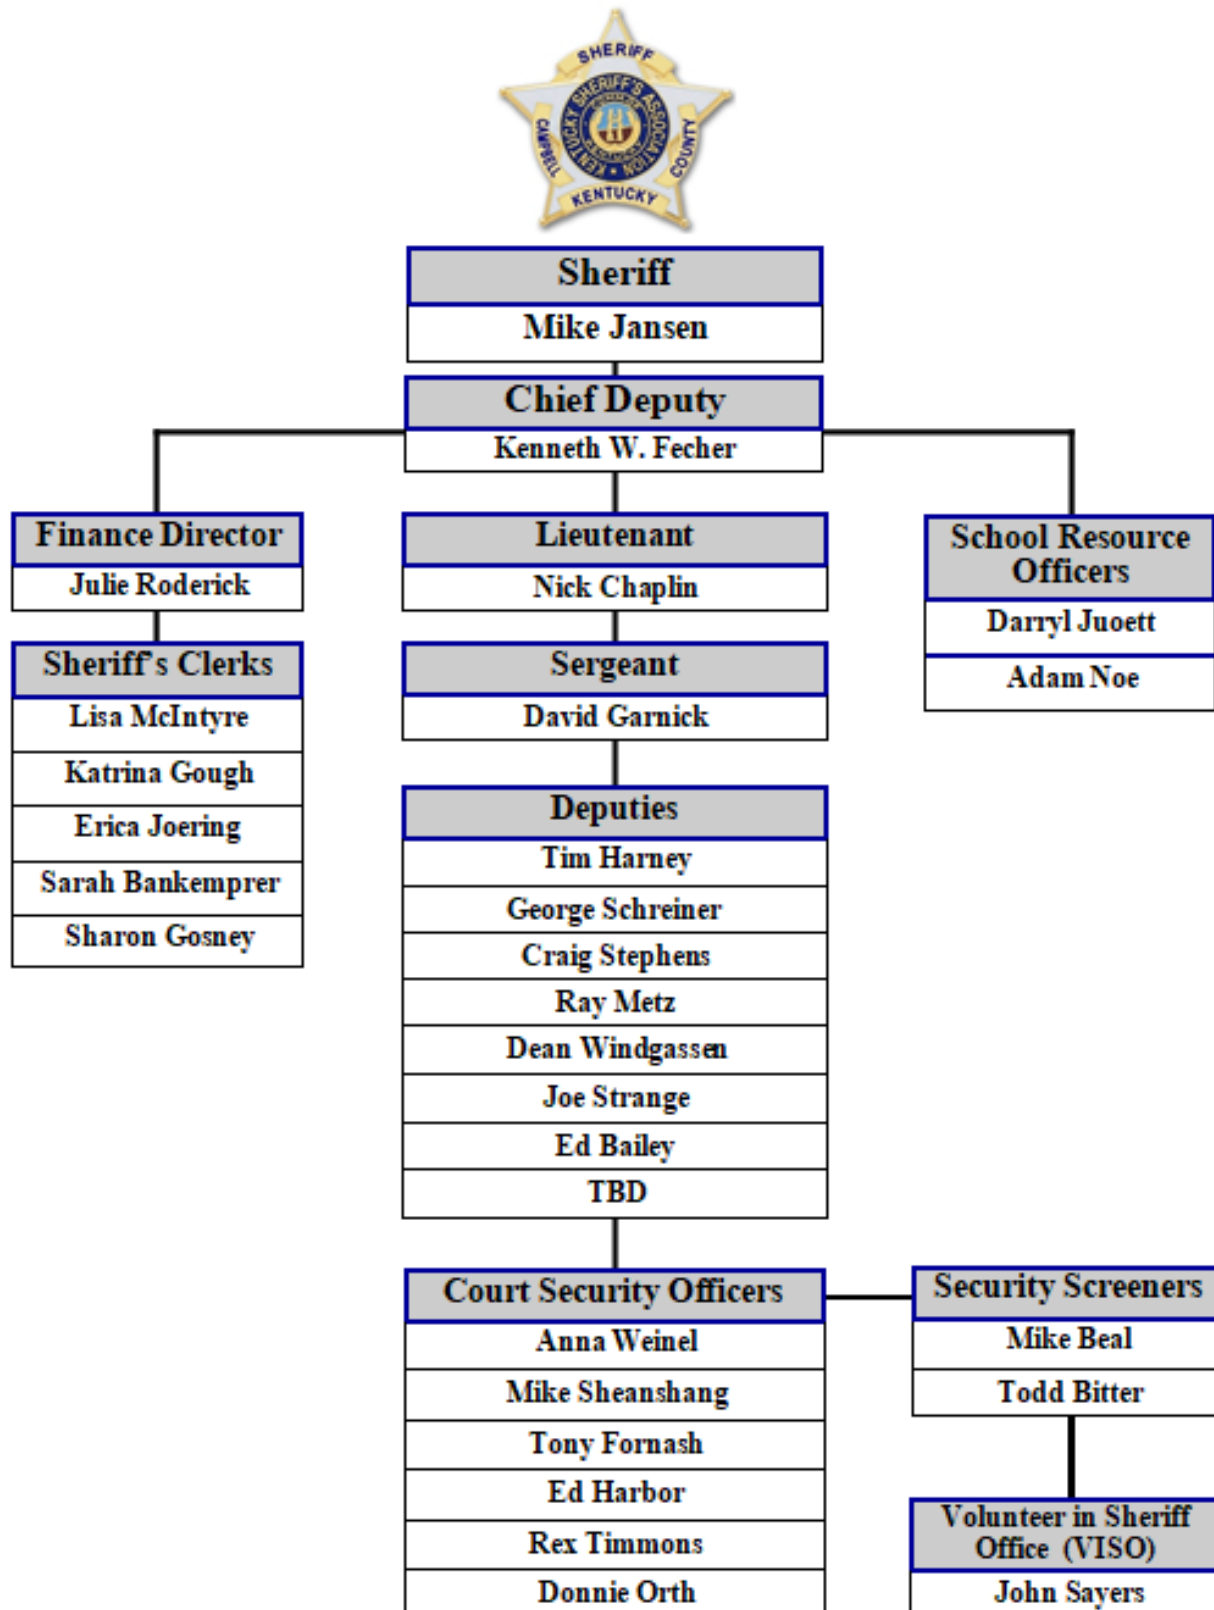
SHERIFF
KENTUCKY SHERIFF'S ASSOCIATION
CAMPBELL COUNTY
KENTUCKY

Sheriff
Mike Jansen

Chief Deputy
Kenneth W. Fecher

Finance Director
Julie Roderick

Sheriff's Clerks
Lisa McIntyre
Katrina Gough
Erica Joering
Sarah Bankemprer
Sharon Gosney

Lieutenant
Nick Chaplin

Sergeant
David Garnick

Deputies
Tim Harney
George Schreiner
Craig Stephens
Ray Metz
Dean Windgassen
Joe Strange
Ed Bailey
TBD

Court Security Officers
Anna Weinel
Mike Sheanshang
Tony Fornash
Ed Harbor
Rex Timmons
Donnie Orth

School Resource Officers
Darryl Juoett
Adam Noe

Security Screeners
Mike Beal
Todd Bitter

Volunteer in Sheriff Office (VISO)
John Sayers